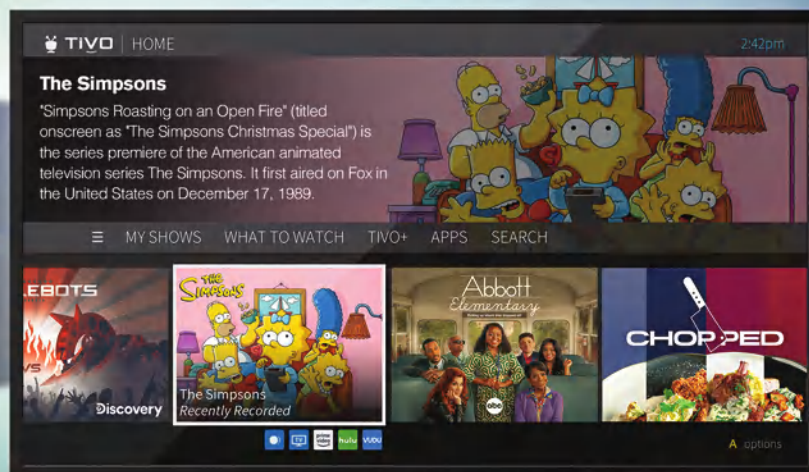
TIVO | HOME

2:42pm

The Simpsons

"Simpsons Roasting on an Open Fire" (titled onscreen as "The Simpsons Christmas Special") is the series premiere of the American animated television series The Simpsons. It first aired on Fox in the United States on December 17, 1989.

☰ MY SHOWS WHAT TO WATCH TIVO+ APPS SEARCH

LEBOTS

Discovery

The Simpsons

The Simpsons
Recently Recorded

Abbott Elementary

abc

CHOPPED

hulu vudu

A options